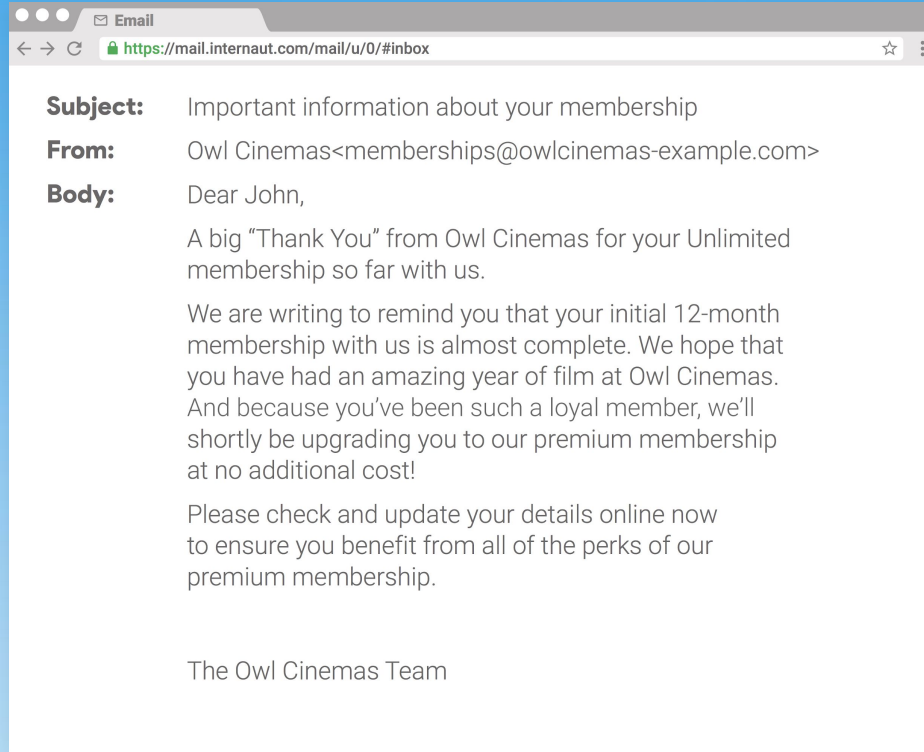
Email

https://mail.internaut.com/mail/u/0/#inbox

Subject: Important information about your membership

From: Owl Cinemas<memberships@owlcinemas-example.com>

Body: Dear John,

A big “Thank You” from Owl Cinemas for your Unlimited membership so far with us.

We are writing to remind you that your initial 12-month membership with us is almost complete. We hope that you have had an amazing year of film at Owl Cinemas. And because you’ve been such a loyal member, we’ll shortly be upgrading you to our premium membership at no additional cost!

Please check and update your details online now to ensure you benefit from all of the perks of our premium membership.

The Owl Cinemas Team